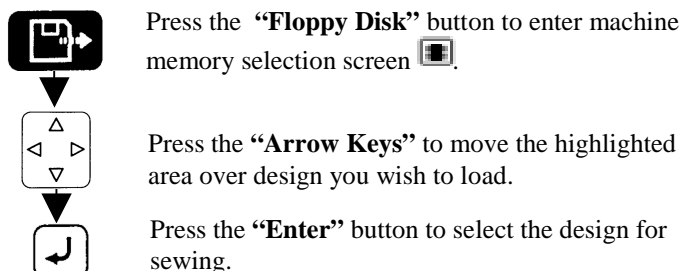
Press the "Floppy Disk" button to enter machine memory selection screen.

Press the "Arrow Keys" to move the highlighted area over design you wish to load.

Press the "Enter" button to select the design for sewing.